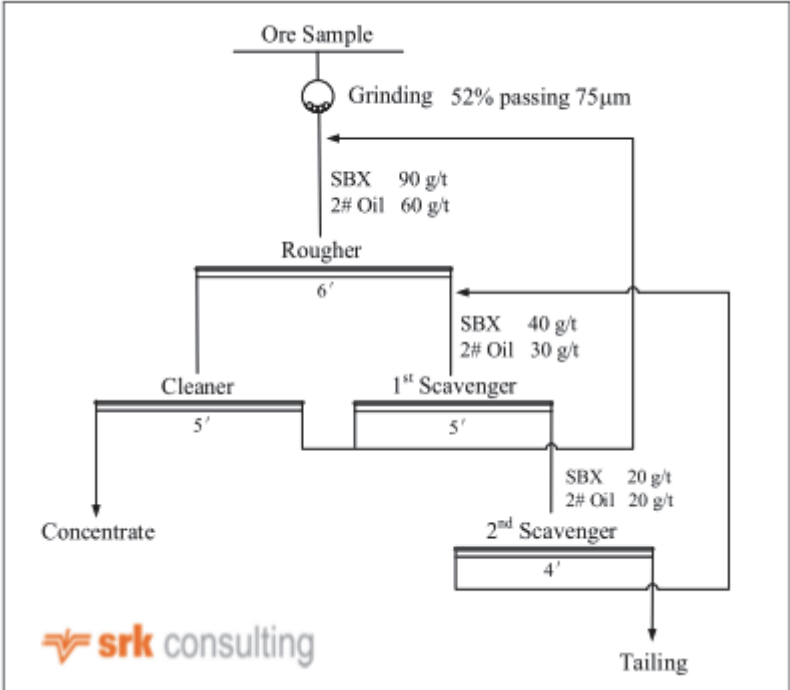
Ore Sample

Grinding 52% passing 75μm

SBX 90 g/t
2# Oil 60 g/t

Rougher

6′

SBX 40 g/t
2# Oil 30 g/t

Cleaner

5′

1$^{st}$ Scavenger

5′

SBX 20 g/t
2# Oil 20 g/t

Concentrate

2$^{nd}$ Scavenger

4′

srk consulting

Tailing